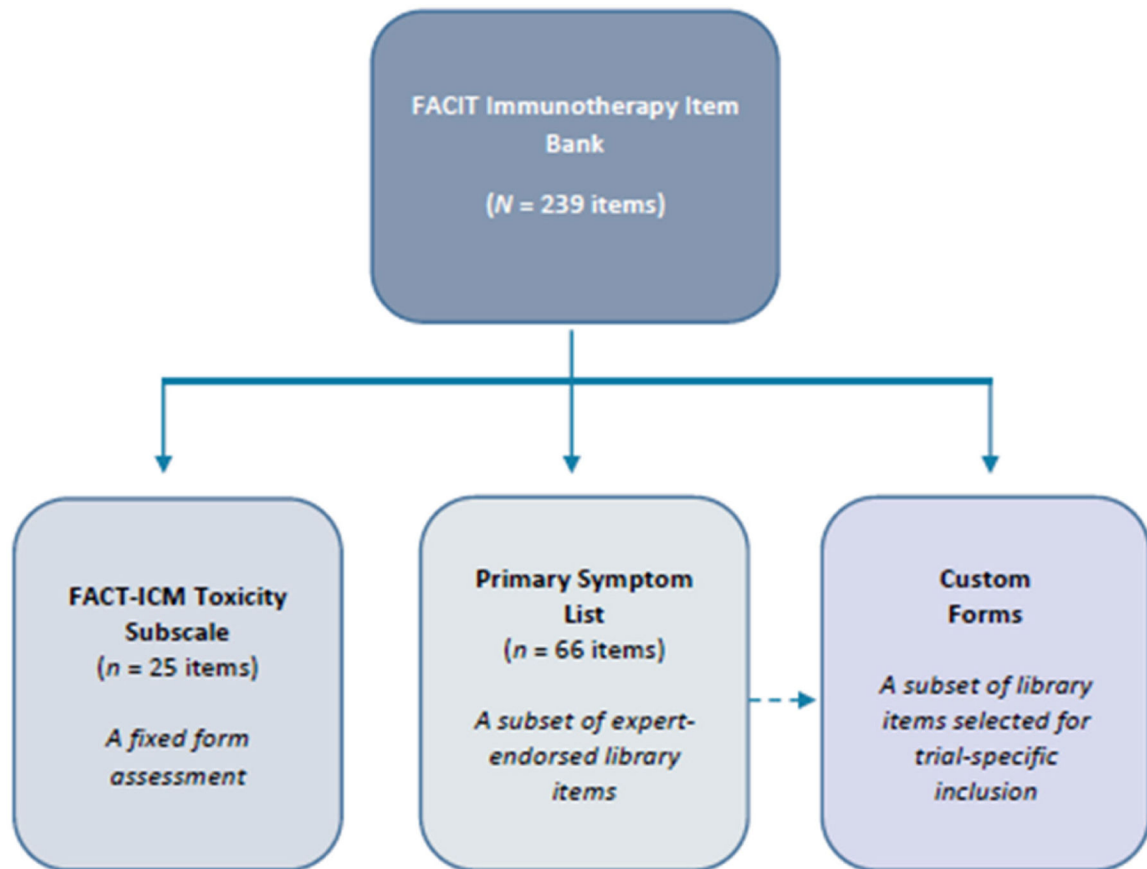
FACIT Immunotherapy Item Bank

($N$ = 239 items)

FACT-ICM Toxicity Subscale
($n$ = 25 items)

A fixed form assessment

Primary Symptom List
($n$ = 66 items)

A subset of expert-endorsed library items

Custom Forms

A subset of library items selected for trial-specific inclusion